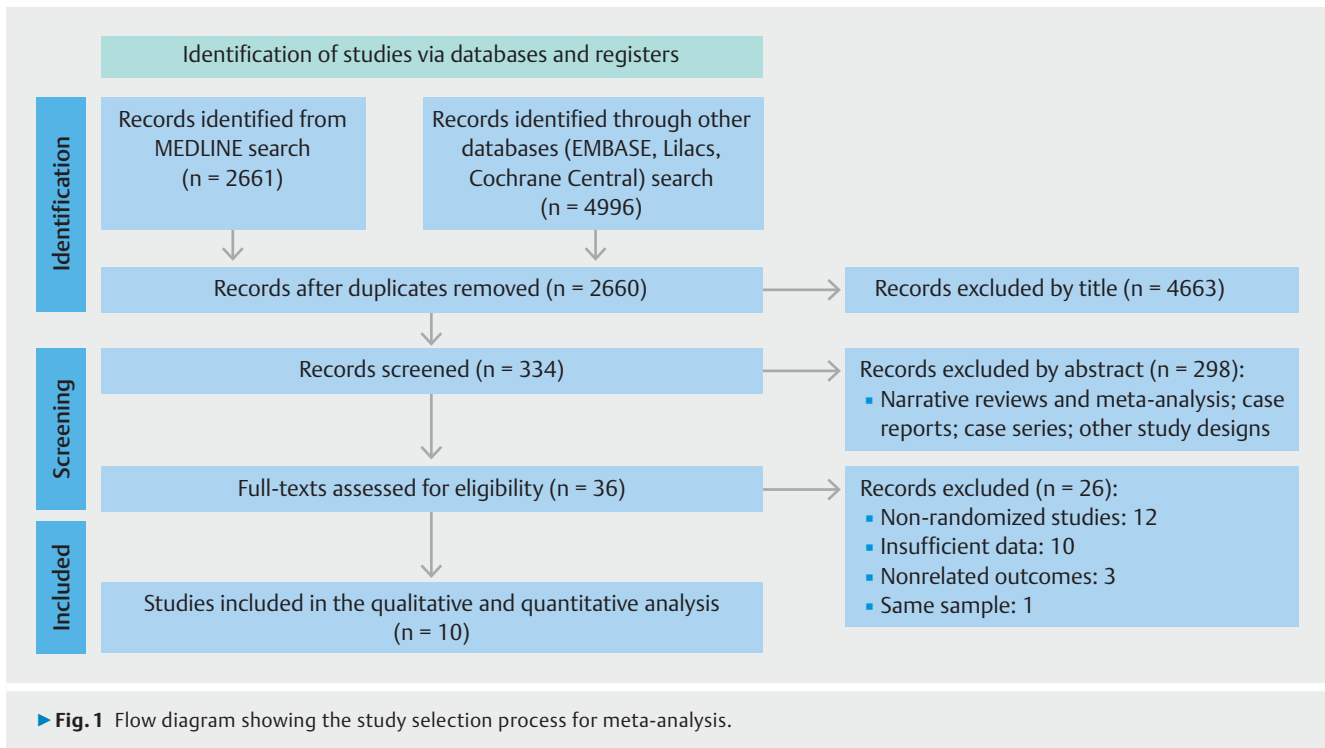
Identification of studies via databases and registers

Identification

Records identified from MEDLINE search (n = 2661)

Records identified through other databases (EMBASE, Lilacs, Cochrane Central) search (n = 4996)

Records after duplicates removed (n = 2660)

Records excluded by title (n = 4663)

Screening

Records screened (n = 334)

Records excluded by abstract (n = 298):
▪ Narrative reviews and meta-analysis; case reports; case series; other study designs

Full-texts assessed for eligibility (n = 36)

Records excluded (n = 26):
▪ Non-randomized studies: 12
▪ Insufficient data: 10
▪ Nonrelated outcomes: 3
▪ Same sample: 1

Included

Studies included in the qualitative and quantitative analysis (n = 10)

▶ Fig. 1 Flow diagram showing the study selection process for meta-analysis.